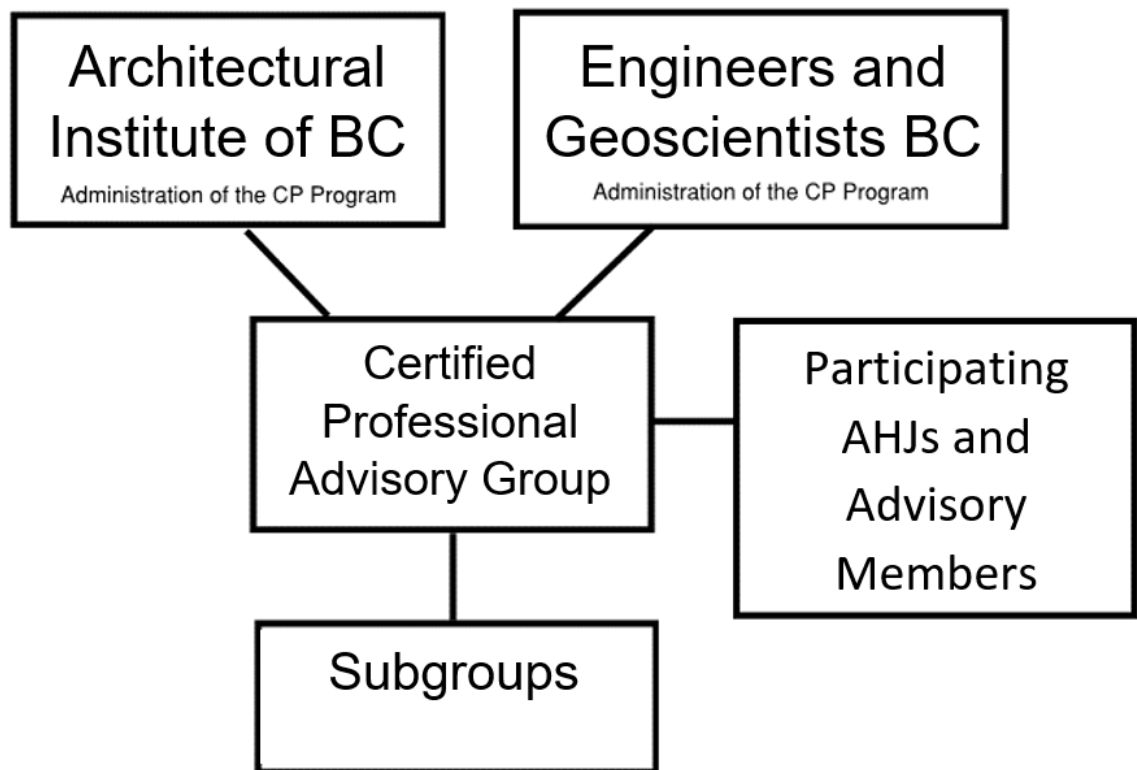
Architectural Institute of BC
Administration of the CP Program

Engineers and Geoscientists BC
Administration of the CP Program

Certified Professional Advisory Group

Participating AHJs and Advisory Members

Subgroups